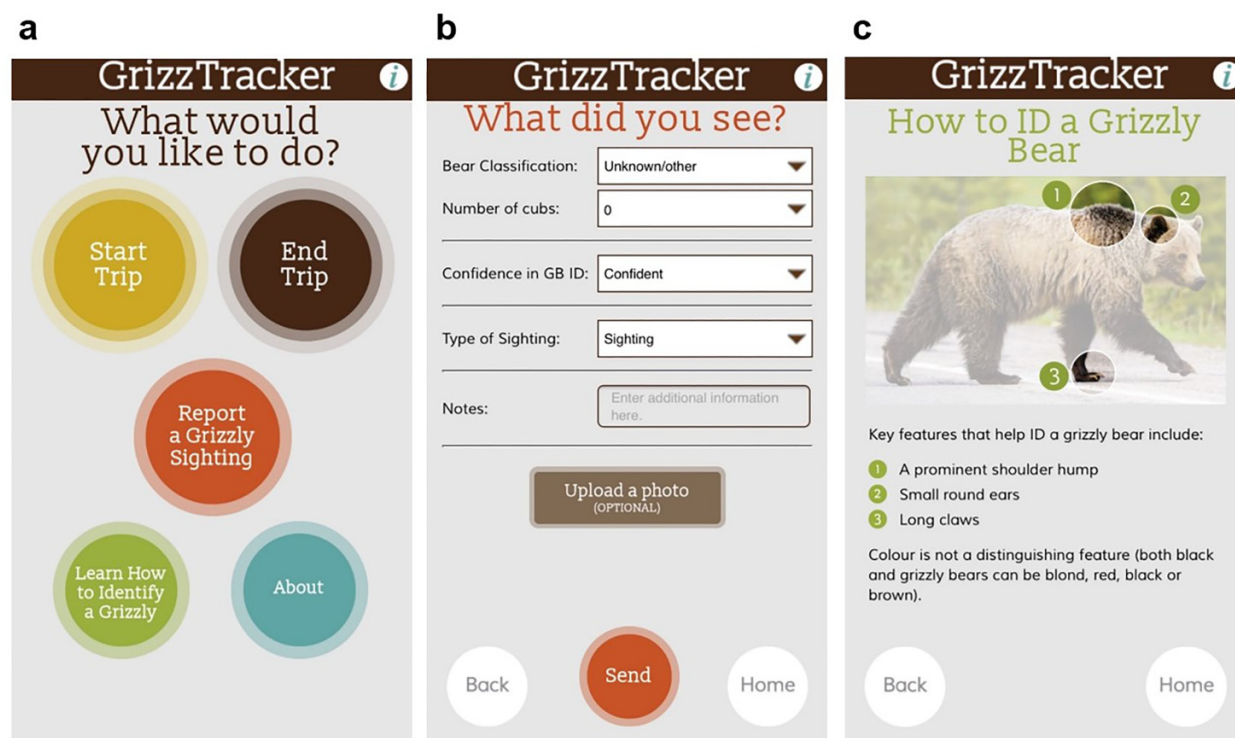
a

GrizzTracker i

What would you like to do?

Start Trip

End Trip

Report a Grizzly Sighting

Learn How to Identify a Grizzly

About

b

GrizzTracker i

What did you see?

Bear Classification: Unknown/other

Number of cubs: 0

Confidence in GB ID: Confident

Type of Sighting: Sighting

Notes: Enter additional information here.

Upload a photo (OPTIONAL)

Back

Send

Home

c

GrizzTracker i

How to ID a Grizzly Bear

1

2

3

Key features that help ID a grizzly bear include:

1 A prominent shoulder hump

2 Small round ears

3 Long claws

Colour is not a distinguishing feature (both black and grizzly bears can be blond, red, black or brown).

Back

Home